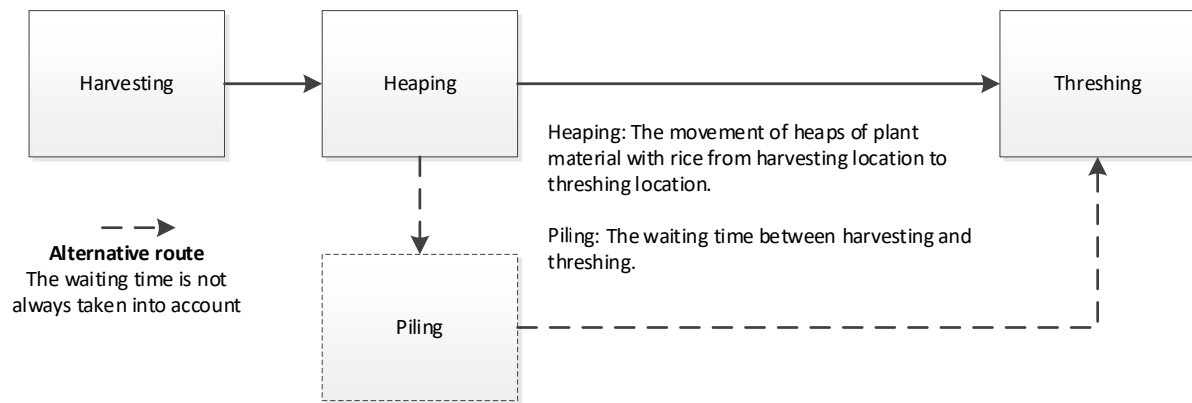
Harvesting

Heaping

Threshing

Heaping: The movement of heaps of plant material with rice from harvesting location to threshing location.

Piling: The waiting time between harvesting and threshing.

**Alternative route**
The waiting time is not always taken into account

Piling